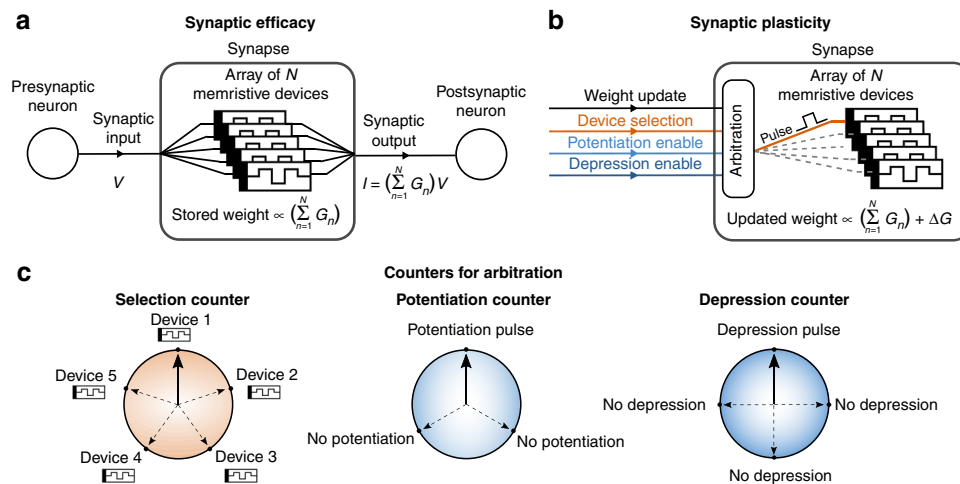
a

Synaptic efficacy

Synapse

Presynaptic neuron

Array of $N$ memristive devices

Postsynaptic neuron

Synaptic input

Synaptic output

$V$

$I = \left(\sum_{n=1}^{N} G_n\right)V$

Stored weight $\propto \left(\sum_{n=1}^{N} G_n\right)$

b

Synaptic plasticity

Synapse

Weight update

Device selection

Potentiation enable

Depression enable

Arbitration

Pulse

Array of $N$ memristive devices

Updated weight $\propto \left(\sum_{n=1}^{N} G_n\right) + \Delta G$

c

Counters for arbitration

Selection counter

Device 1

Device 2

Device 3

Device 4

Device 5

Potentiation counter

Potentiation pulse

No potentiation

No potentiation

Depression counter

Depression pulse

No depression

No depression

No depression